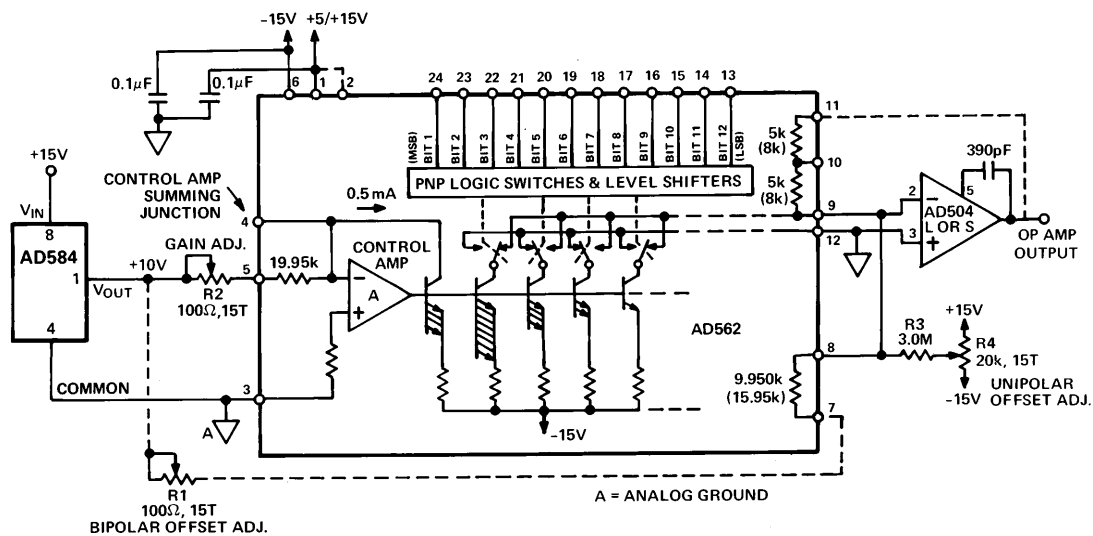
-15V +5/+15V

0.1μF 0.1μF

6 1 2

24 23 22 21 20 19 18 17 16 15 14 13

(MSB) BIT 1 BIT 2 BIT 3 BIT 4 BIT 5 BIT 6 BIT 7 BIT 8 BIT 9 BIT 10 BIT 11 BIT 12 (LSB)

11

5k (8k)

10

5k (8k)

390pF

+15V

$V_{IN}$

8

AD584

1

$V_{OUT}$

4

CONTROL AMP SUMMING JUNCTION

PNP LOGIC SWITCHES & LEVEL SHIFTERS

0.5 mA

4

9

2

5

AD504 L OR S

12

3

OP AMP OUTPUT

GAIN ADJ.

+10V

R2 100Ω, 15T

5

19.95k

CONTROL AMP

A

AD562

COMMON

3

A

-15V

8

9.950k (15.95k)

7

R3 3.0M

+15V

R4 20k, 15T

-15V

UNIPOLAR OFFSET ADJ.

R1 100Ω, 15T BIPOLAR OFFSET ADJ.

A = ANALOG GROUND